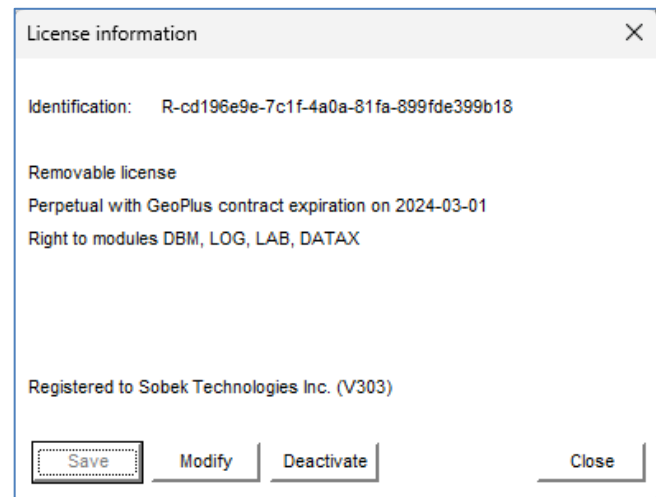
License information

×

Identification: R-cd196e9e-7c1f-4a0a-81fa-899fde399b18

Removable license

Perpetual with GeoPlus contract expiration on 2024-03-01

Right to modules DBM, LOG, LAB, DATAX

Registered to Sobek Technologies Inc. (V303)

Save

Modify

Deactivate

Close